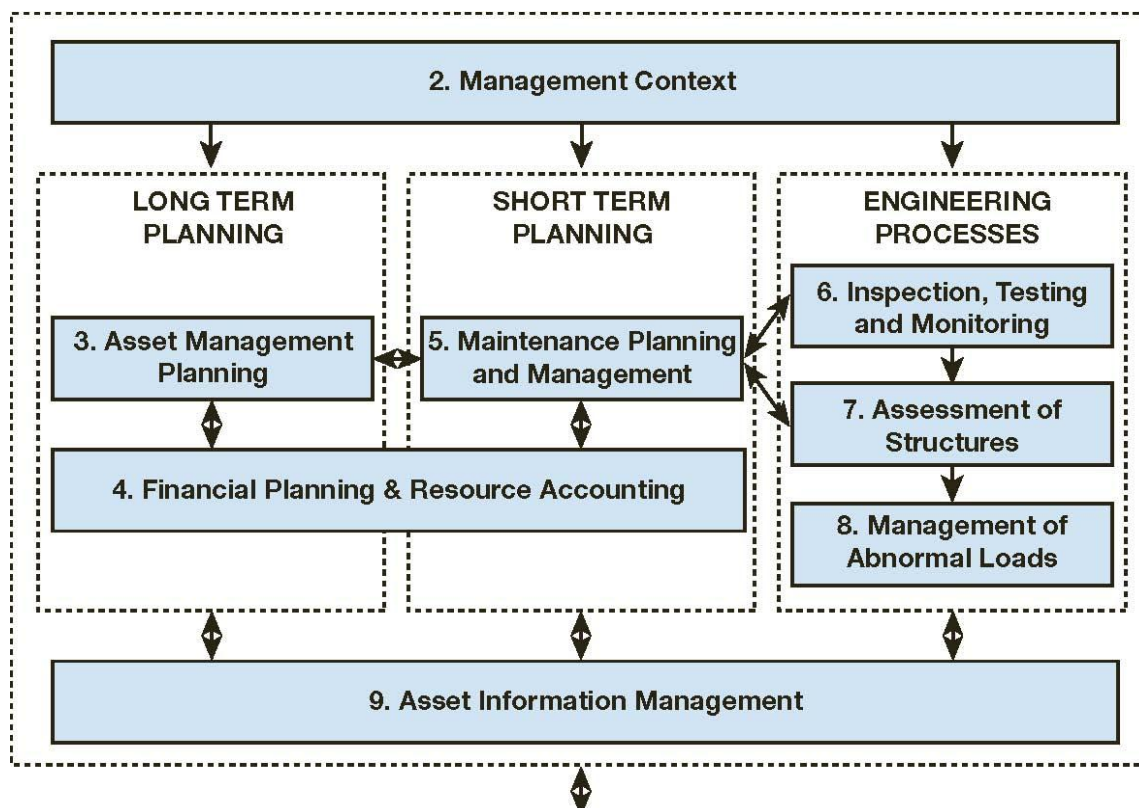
2. Management Context

LONG TERM PLANNING

SHORT TERM PLANNING

ENGINEERING PROCESSES

3. Asset Management Planning

5. Maintenance Planning and Management

6. Inspection, Testing and Monitoring

7. Assessment of Structures

4. Financial Planning & Resource Accounting

8. Management of Abnormal Loads

9. Asset Information Management